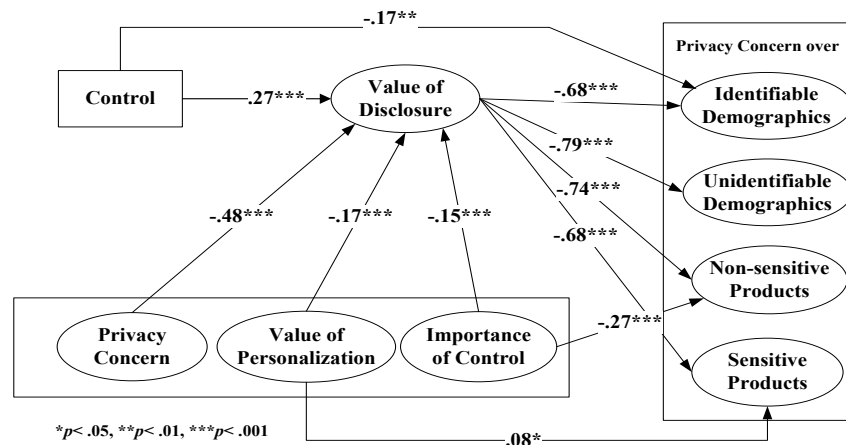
-.17**

Privacy Concern over

Control

.27***

Value of Disclosure

-.68***

Identifiable Demographics

-.79***

Unidentifiable Demographics

-.48***

-.17***

-.15***

-.74***

-.68***

Non-sensitive Products

-.27***

Privacy Concern

Value of Personalization

Importance of Control

Sensitive Products

*$p$< .05, **$p$< .01, ***$p$< .001

.08*